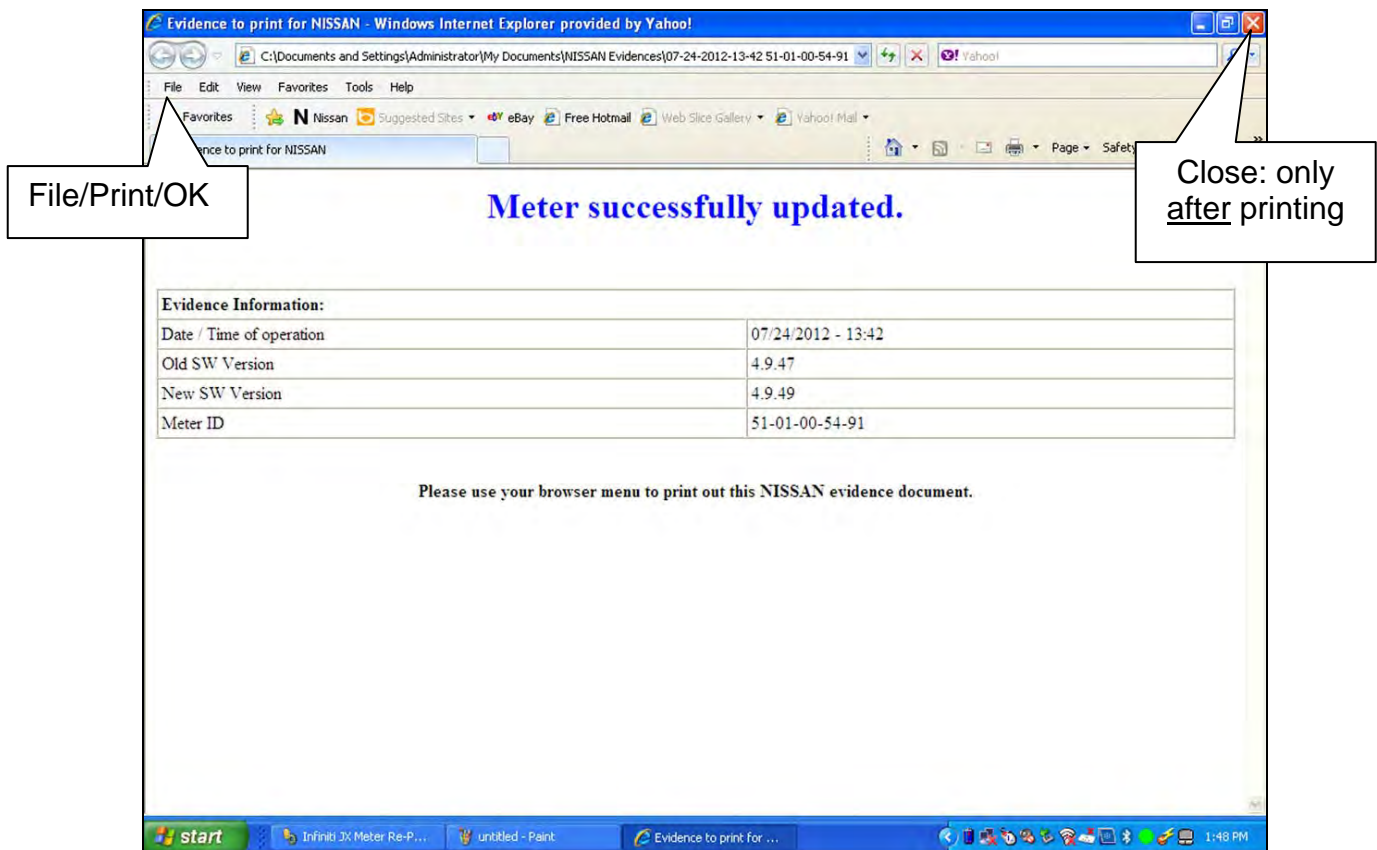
Evidence to print for NISSAN - Windows Internet Explorer provided by Yahoo!

C:\Documents and Settings\Administrator\My Documents\NISSAN Evidences\07-24-2012-13-42 51-01-00-54-91

Yahoo!

File Edit View Favorites Tools Help

Favorites N Nissan Suggested Sites eBay Free Hotmail Web Slice Gallery Yahoo! Mail

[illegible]ence to print for NISSAN

Page Safety

File/Print/OK

Close: only after printing

Meter successfully updated.

| Evidence Information: | |
|---|---|
| Date / Time of operation | 07/24/2012 - 13:42 |
| Old SW Version | 4.9.47 |
| New SW Version | 4.9.49 |
| Meter ID | 51-01-00-54-91 |

Please use your browser menu to print out this NISSAN evidence document.

start Infiniti JX Meter Re-P... untitled - Paint Evidence to print for ... 1:48 PM